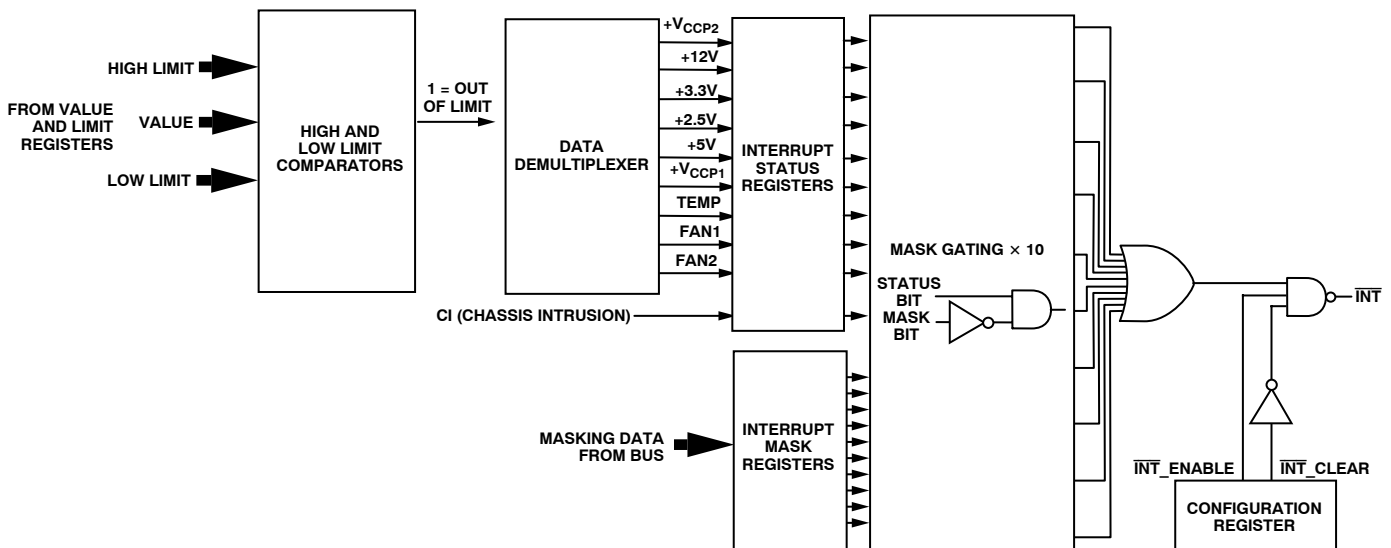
HIGH LIMIT

FROM VALUE AND LIMIT REGISTERS

VALUE

LOW LIMIT

HIGH AND LOW LIMIT COMPARATORS

1 = OUT OF LIMIT

DATA DEMULTIPLEXER

$+V_{CCP2}$

+12V

+3.3V

+2.5V

+5V

$+V_{CCP1}$

TEMP

FAN1

FAN2

INTERRUPT STATUS REGISTERS

CI (CHASSIS INTRUSION)

MASK GATING × 10

STATUS BIT

MASK BIT

INTERRUPT MASK REGISTERS

MASKING DATA FROM BUS

$\overline{INT}$

$\overline{INT}$_ENABLE

$\overline{INT}$_CLEAR

CONFIGURATION REGISTER